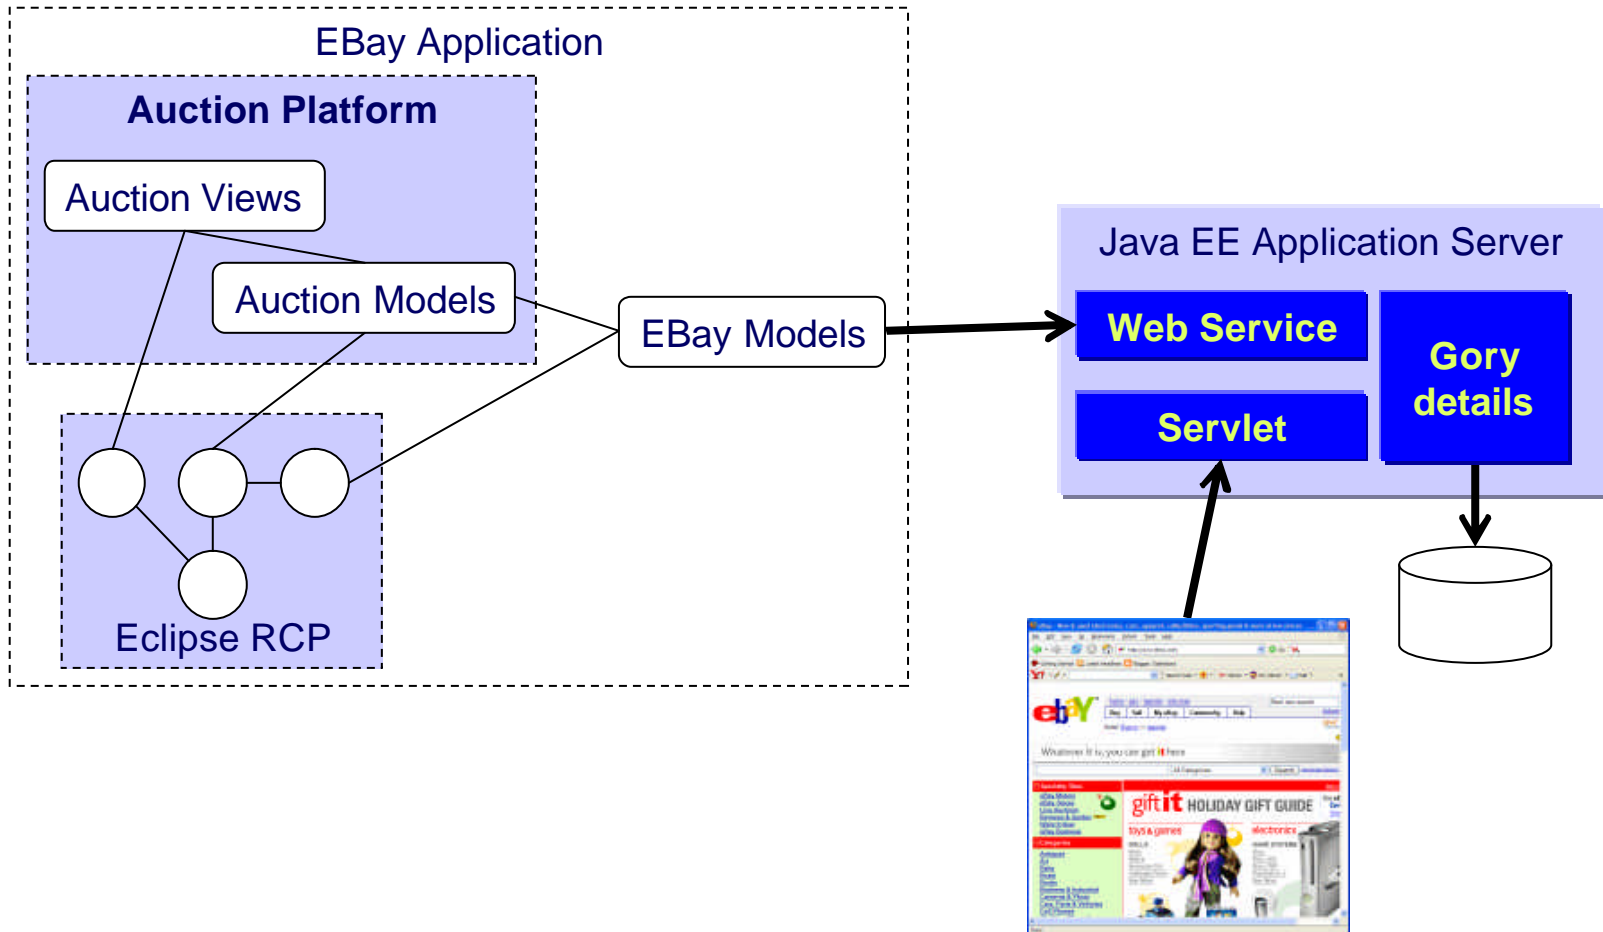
EBay Application

Auction Platform

Auction Views

Auction Models

Eclipse RCP

EBay Models

Java EE Application Server

Web Service

Servlet

Gory details

ebY

Whatever it is, you can get it here

gift it HOLIDAY GIFT GUIDE

toys & games

electronics